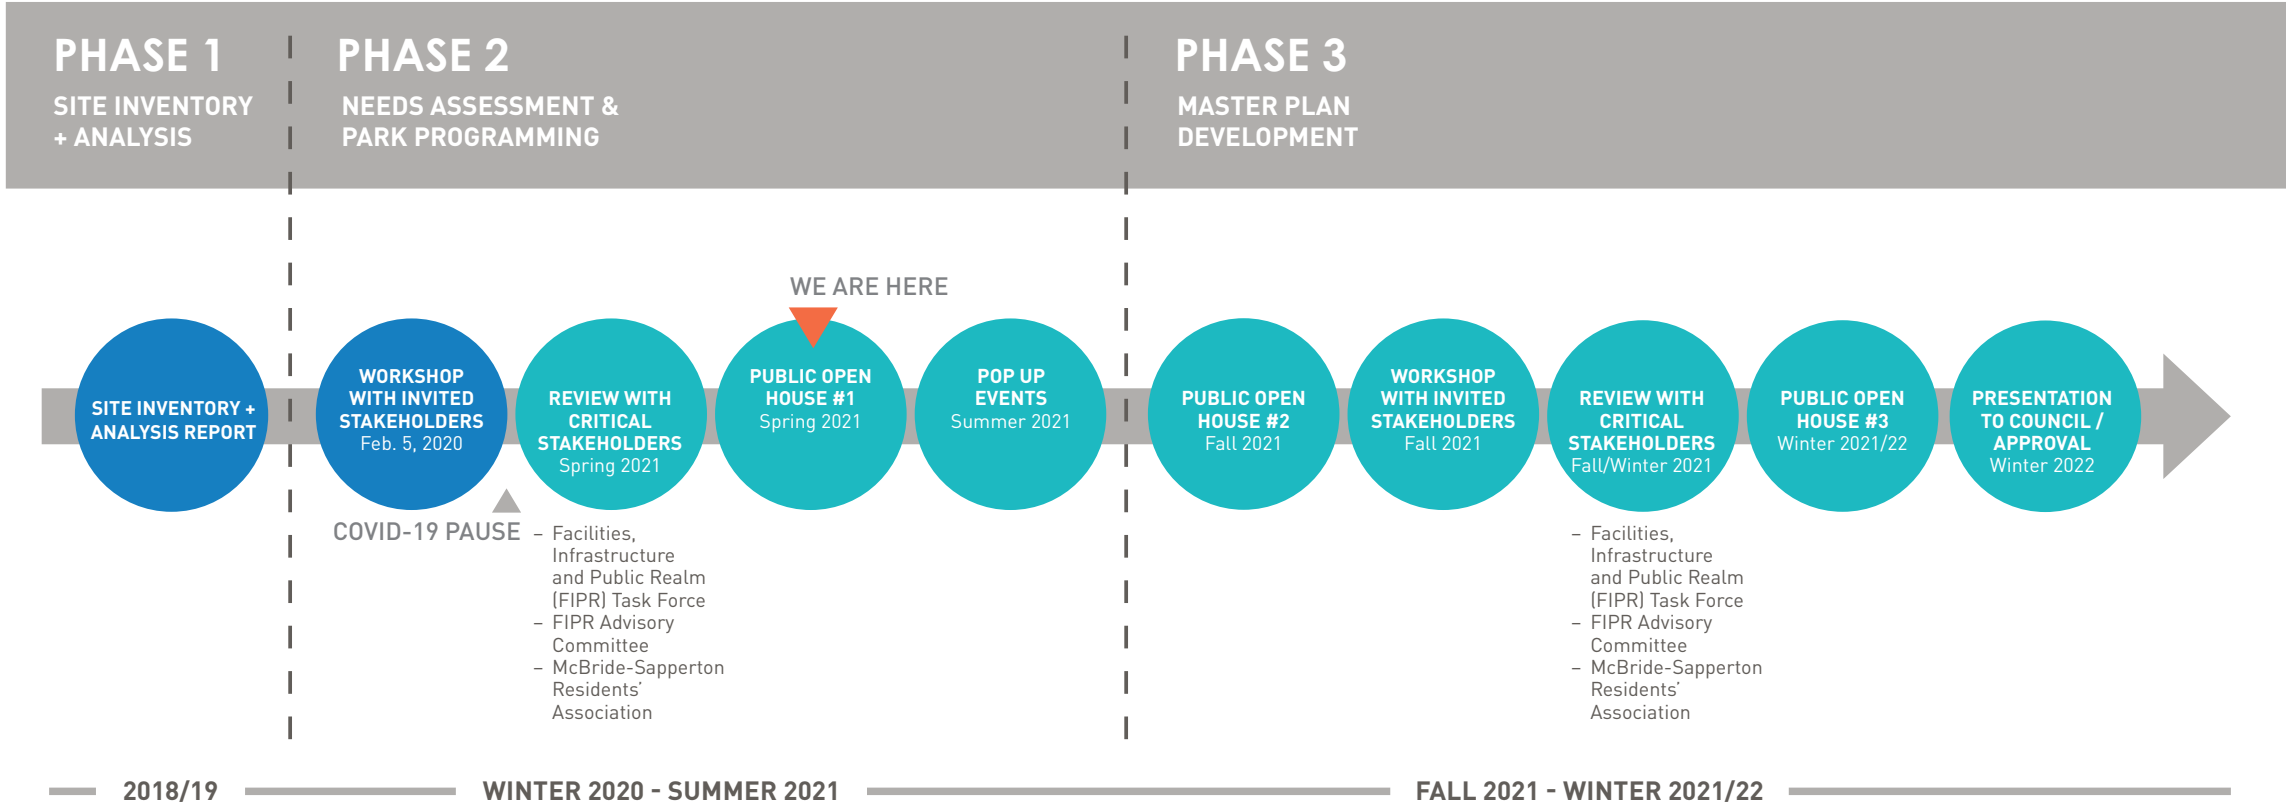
PHASE 1
SITE INVENTORY + ANALYSIS

PHASE 2
NEEDS ASSESSMENT & PARK PROGRAMMING

PHASE 3
MASTER PLAN DEVELOPMENT

WE ARE HERE

SITE INVENTORY + ANALYSIS REPORT

WORKSHOP WITH INVITED STAKEHOLDERS
Feb. 5, 2020

REVIEW WITH CRITICAL STAKEHOLDERS
Spring 2021

PUBLIC OPEN HOUSE #1
Spring 2021

POP UP EVENTS
Summer 2021

PUBLIC OPEN HOUSE #2
Fall 2021

WORKSHOP WITH INVITED STAKEHOLDERS
Fall 2021

REVIEW WITH CRITICAL STAKEHOLDERS
Fall/Winter 2021

PUBLIC OPEN HOUSE #3
Winter 2021/22

PRESENTATION TO COUNCIL / APPROVAL
Winter 2022

COVID-19 PAUSE

– Facilities, Infrastructure and Public Realm (FIPR) Task Force
– FIPR Advisory Committee
– McBride-Sapperton Residents' Association

– Facilities, Infrastructure and Public Realm (FIPR) Task Force
– FIPR Advisory Committee
– McBride-Sapperton Residents' Association

2018/19
WINTER 2020 - SUMMER 2021
FALL 2021 - WINTER 2021/22